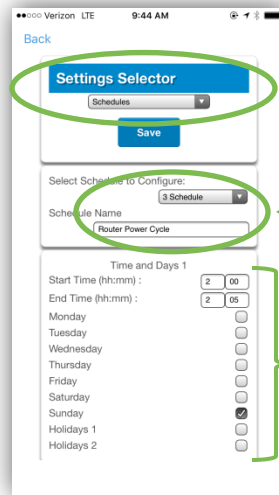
●●○○○ Verizon LTE 9:44 AM

Back

Settings Selector

Schedules

Save

Select Schedule to Configure:

3 Schedule

Schedule Name

Router Power Cycle

Time and Days 1

Start Time (hh:mm) : 2 00

End Time (hh:mm) : 2 05

Monday

Tuesday

Wednesday

Thursday

Friday

Saturday

Sunday

Holidays 1

Holidays 2